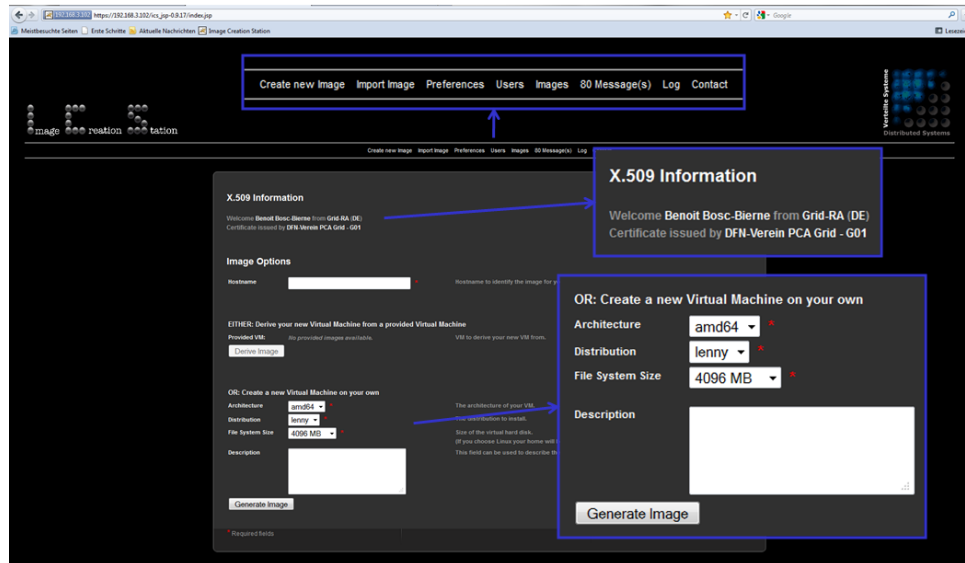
192.168.3.102 https://192.168.3.102/ics_jsp-0.9.17/index.jsp

Google

Meistbesuchte Seiten Erste Schritte Aktuelle Nachrichten Image Creation Station

Lesezei

Create new Image Import Image Preferences Users Images 80 Message(s) Log Contact

Image Creation Station

Verteilte Systeme Distributed Systems

Create new Image Import Image Preferences Users Images 80 Message(s) Log

X.509 Information

Welcome Benoit Bosc-Bierne from Grid-RA (DE)
Certificate issued by DFN-Verein PCA Grid - G01

X.509 Information

Welcome Benoit Bosc-Bierne from Grid-RA (DE)
Certificate issued by DFN-Verein PCA Grid - G01

Image Options

Hostname *

Hostname to identify the image for y

EITHER: Derive your new Virtual Machine from a provided Virtual Machine

Provided VM: No provided images available.

VM to derive your new VM from.

Derive Image

OR: Create a new Virtual Machine on your own

Architecture amd64 *

The architecture of your VM.

Distribution lenny *

The distribution to install.

File System Size 4096 MB *

Size of the virtual hard disk.
(If you choose Linux your home will

Description

This field can be used to describe th

Generate Image

* Required fields

OR: Create a new Virtual Machine on your own

Architecture amd64 *

Distribution lenny *

File System Size 4096 MB *

Description

Generate Image